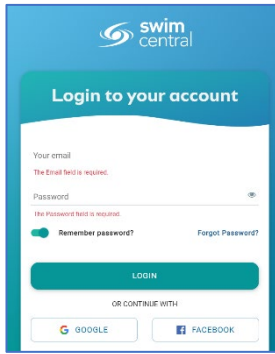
swim central

Login to your account

Your email
The Email field is required.

Password
The Password field is required.

Remember password?
Forgot Password?

LOGIN

OR CONTINUE WITH

G GOOGLE
f FACEBOOK